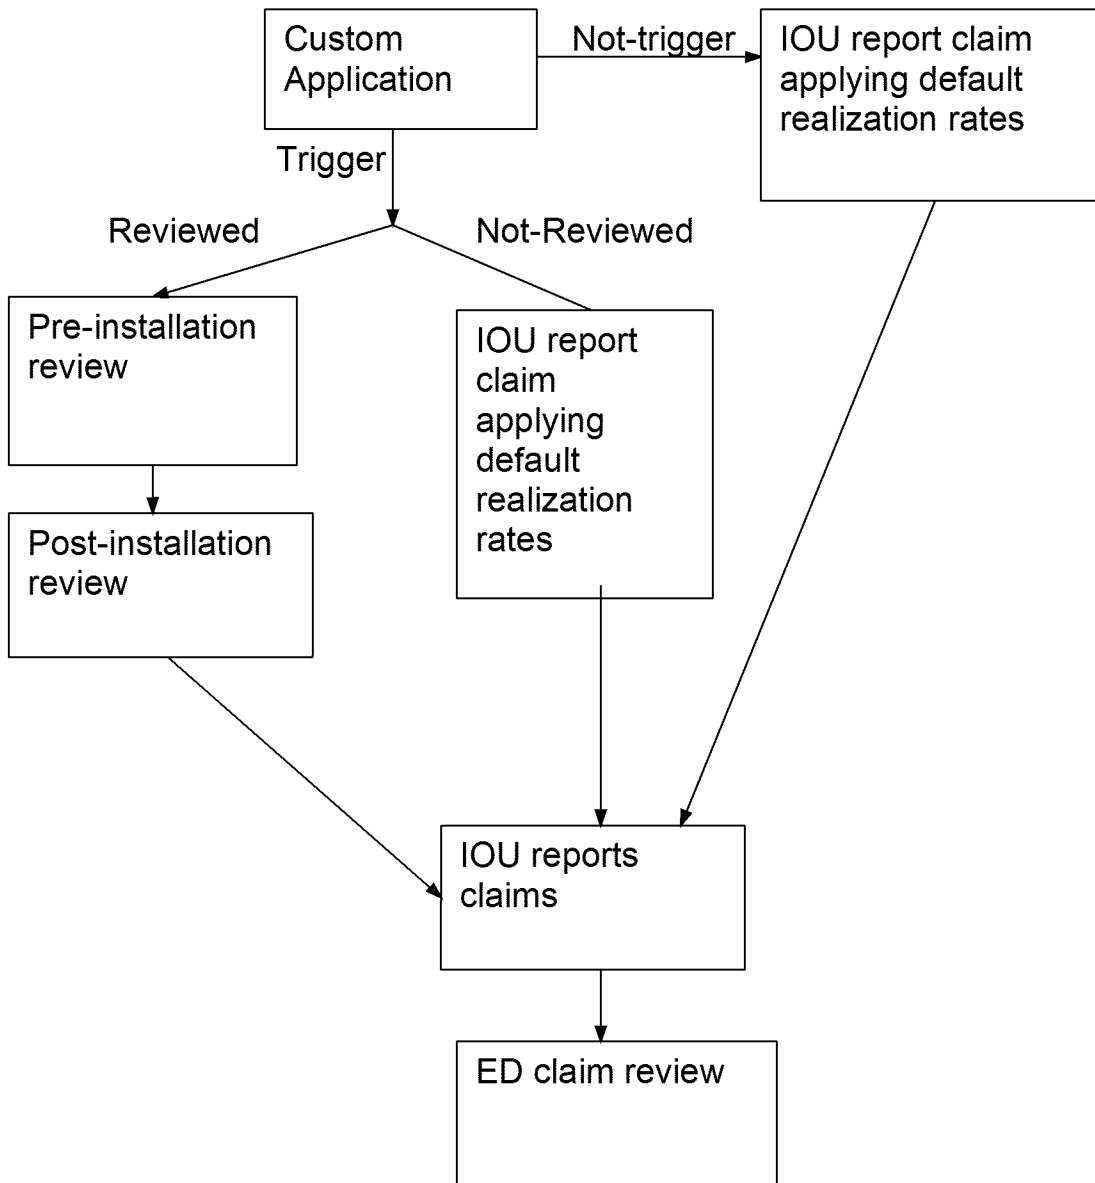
Custom Application

Not-trigger

IOU report claim applying default realization rates

Trigger

Reviewed

Not-Reviewed

Pre-installation review

IOU report claim applying default realization rates

Post-installation review

IOU reports claims

ED claim review